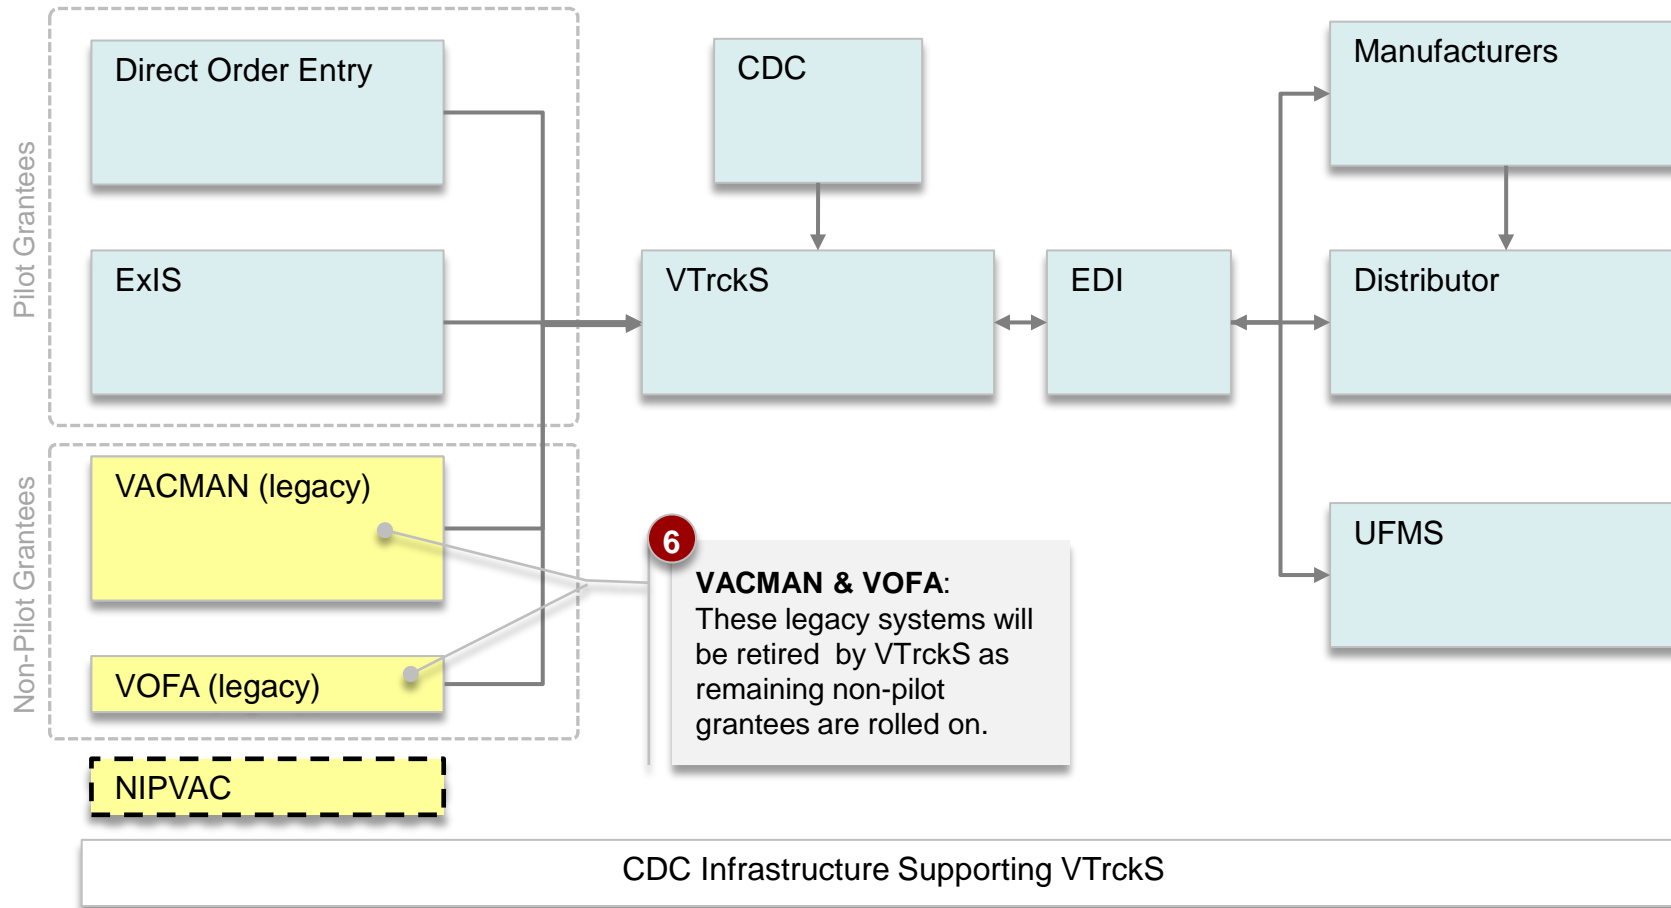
Pilot Grantees

Direct Order Entry

ExIS

Non-Pilot Grantees

VACMAN (legacy)

VOFA (legacy)

NIPVAC

CDC

VTrckS

EDI

Manufacturers

Distributor

UFMS

6

**VACMAN & VOFA**:
These legacy systems will be retired by VTrckS as remaining non-pilot grantees are rolled on.

CDC Infrastructure Supporting VTrckS